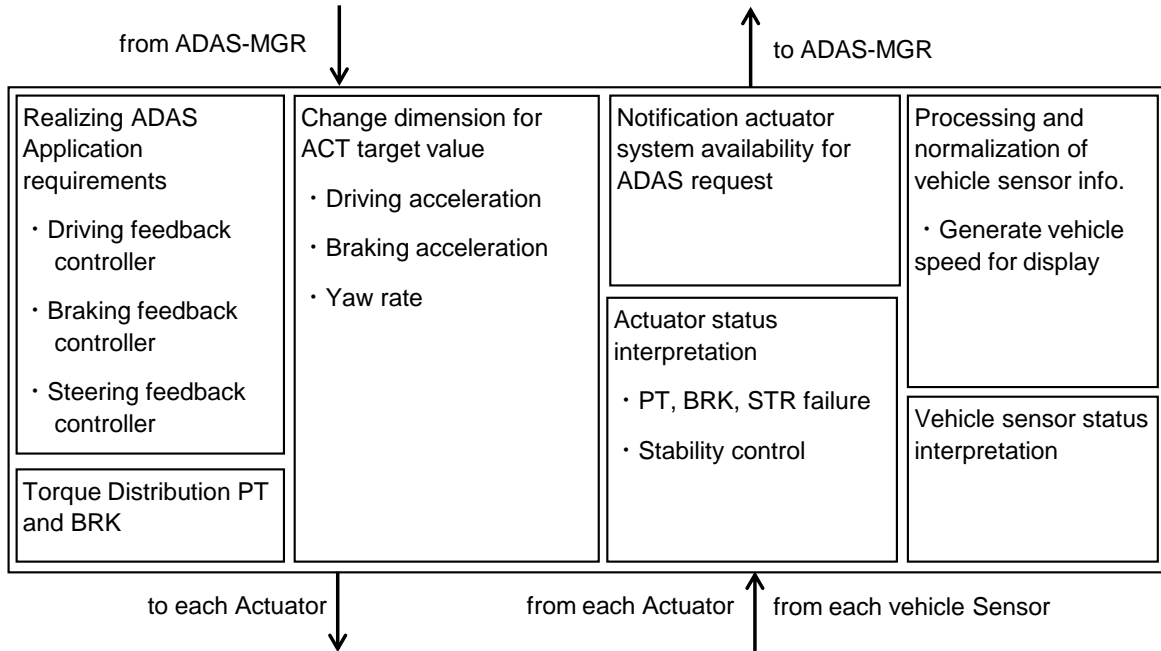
from ADAS-MGR

to ADAS-MGR

Realizing ADAS Application requirements

・Driving feedback controller

・Braking feedback controller

・Steering feedback controller

Torque Distribution PT and BRK

Change dimension for ACT target value

・Driving acceleration

・Braking acceleration

・Yaw rate

Notification actuator system availability for ADAS request

Actuator status interpretation

・PT, BRK, STR failure

・Stability control

Processing and normalization of vehicle sensor info.

・Generate vehicle speed for display

Vehicle sensor status interpretation

to each Actuator

from each Actuator

from each vehicle Sensor